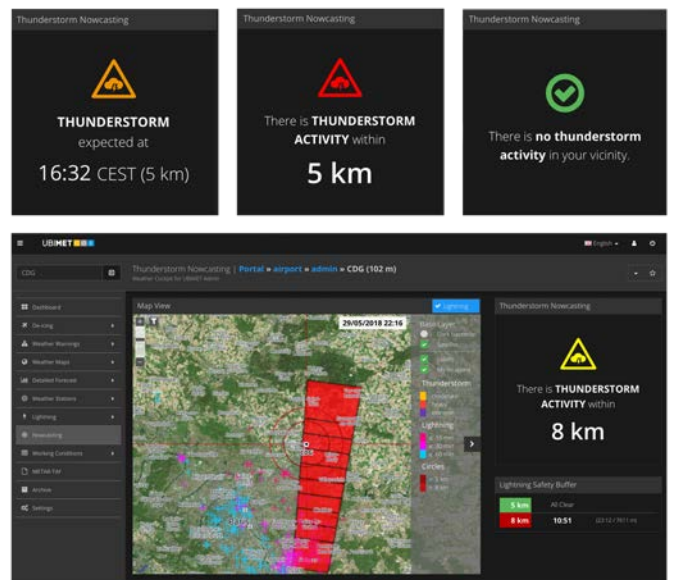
Thunderstorm Nowcasting

THUNDERSTORM expected at

16:32 CEST (5 km)

Thunderstorm Nowcasting

There is THUNDERSTORM ACTIVITY within

5 km

Thunderstorm Nowcasting

There is no thunderstorm activity in your vicinity.

UBIMET

English

CDG

Thunderstorm Nowcasting | Portal » airport » admin » CDG (102 m)

Weather Cockpit for UBIMET Admin

Dashboard

De-icing

Weather Warnings

Weather Maps

Detailed Forecast

Weather Stations

Lightning

Nowcasting

Working Conditions

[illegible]

Archive

Settings

Map View

Lightning

29/05/2018 22:16

Base Layer

Thunderstorm

Lightning

Circles

Thunderstorm Nowcasting

There is THUNDERSTORM ACTIVITY within

8 km

Lightning Safety Buffer

| 5 km | All Clear | |
|---|---|---|
| 8 km | 10:51 | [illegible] |